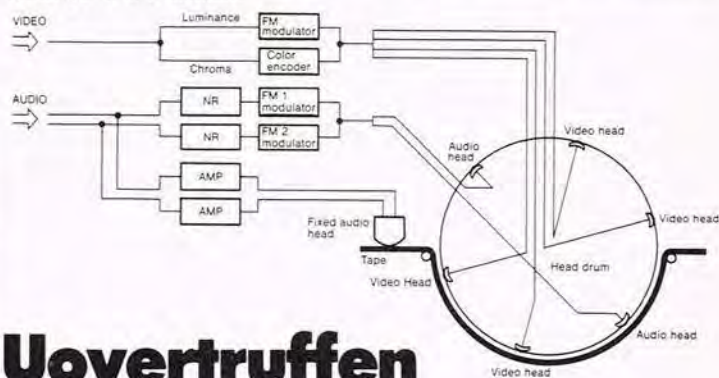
VIDEO

Luminance

FM modulator

Chroma

Color encoder

AUDIO

NR

FM 1 modulator

NR

FM 2 modulator

AMP

AMP

Audio head

Video head

Video head

Fixed audio head

Tape

Head drum

Video Head

Audio head

Video head

Uovertruffen